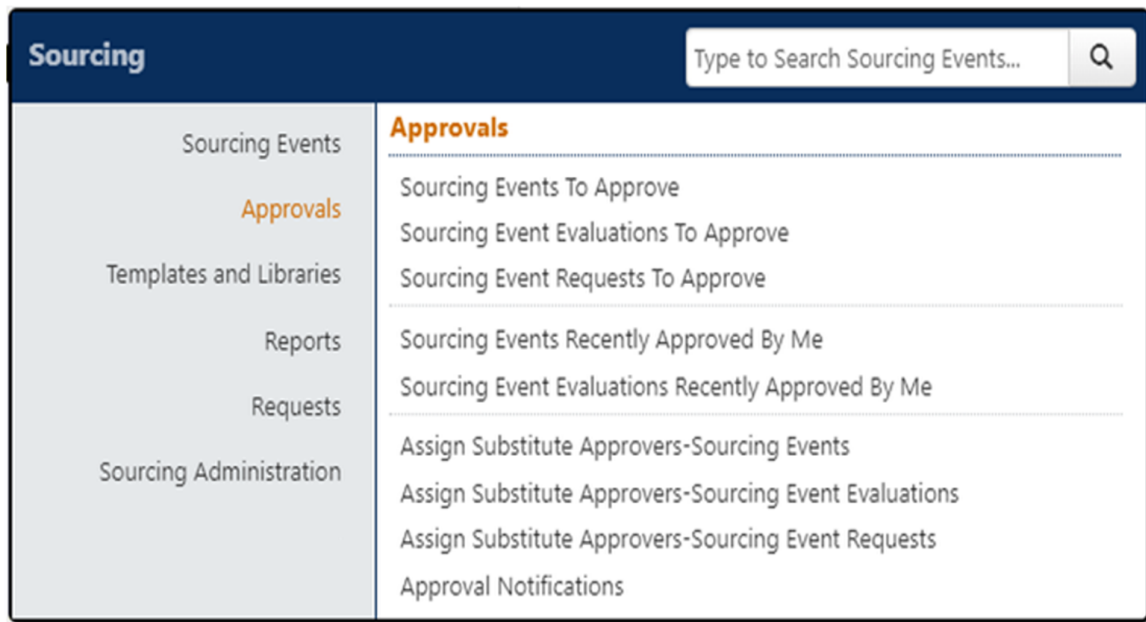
Sourcing

Type to Search Sourcing Events...

Sourcing Events

Approvals

Templates and Libraries

Reports

Requests

Sourcing Administration

Approvals

Sourcing Events To Approve

Sourcing Event Evaluations To Approve

Sourcing Event Requests To Approve

Sourcing Events Recently Approved By Me

Sourcing Event Evaluations Recently Approved By Me

Assign Substitute Approvers-Sourcing Events

Assign Substitute Approvers-Sourcing Event Evaluations

Assign Substitute Approvers-Sourcing Event Requests

Approval Notifications